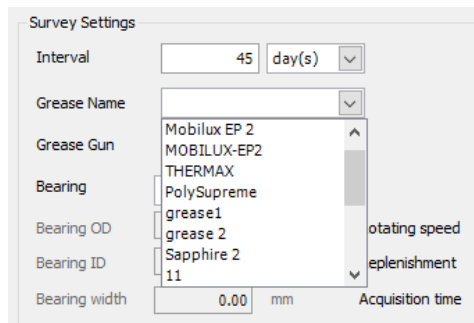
Survey Settings

Interval 45 day(s)

Grease Name

Grease Gun

Bearing

Bearing OD

Bearing ID

Bearing width 0.00 mm

Mobilux EP 2
MOBILUX-EP2
THERMAX
PolySupreme
grease1
grease 2
Sapphire 2
11

otating speed

eplenishment

Acquisition time